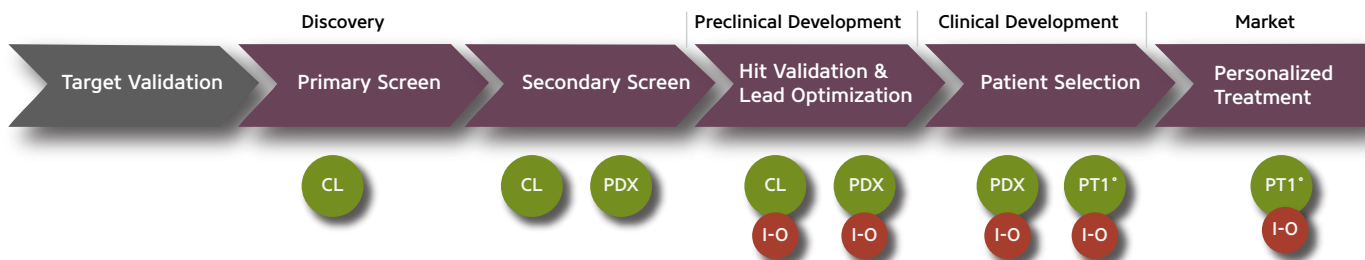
Discovery

Preclinical Development

Clinical Development

Market

Target Validation

Primary Screen

Secondary Screen

Hit Validation & Lead Optimization

Patient Selection

Personalized Treatment

CL

CL

PDX

CL

I-O

PDX

I-O

PDX

I-O

PT1°

I-O

PT1°

I-O